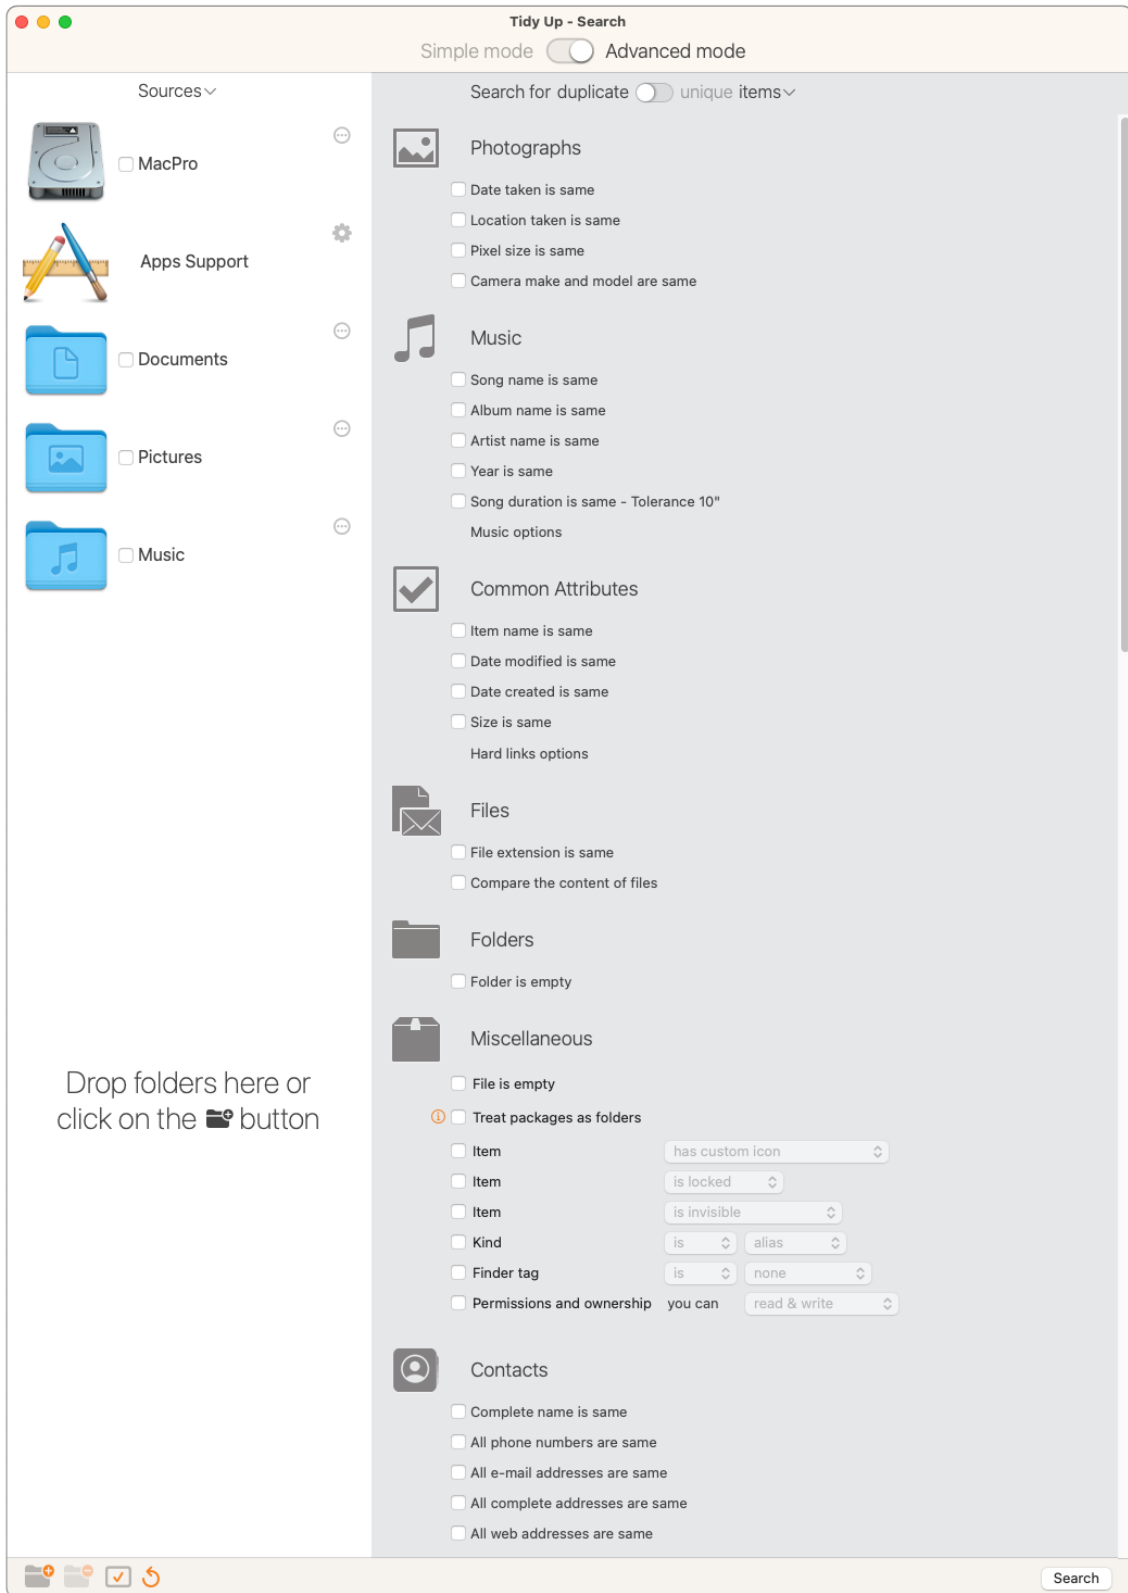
Tidy Up - Search
Simple mode Advanced mode

Sources

MacPro

Apps Support

Documents

Pictures

Music

Drop folders here or click on the button

Search for duplicate unique items

Photographs
Date taken is same
Location taken is same
Pixel size is same
Camera make and model are same

Music
Song name is same
Album name is same
Artist name is same
Year is same
Song duration is same - Tolerance 10"
Music options

Common Attributes
Item name is same
Date modified is same
Date created is same
Size is same
Hard links options

Files
File extension is same
Compare the content of files

Folders
Folder is empty

Miscellaneous
File is empty
Treat packages as folders
Item has custom icon
Item is locked
Item is invisible
Kind is alias
Finder tag is none
Permissions and ownership you can read & write

Contacts
Complete name is same
All phone numbers are same
All e-mail addresses are same
All complete addresses are same
All web addresses are same

Search